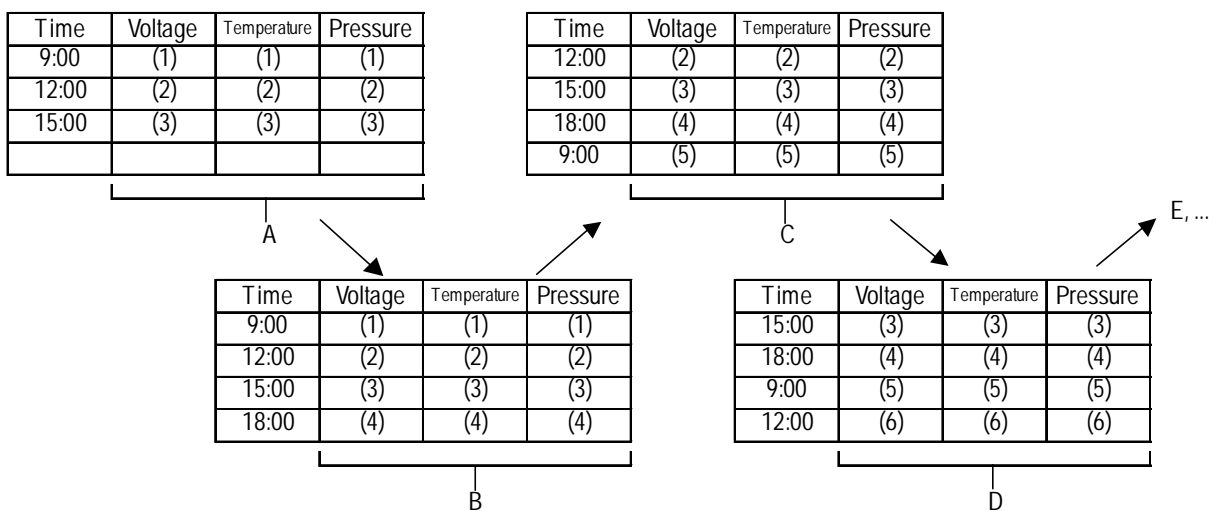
| Time | Voltage | Temperature | Pressure |
|---|---|---|---|
| 9:00 | (1) | (1) | (1) |
| 12:00 | (2) | (2) | (2) |
| 15:00 | (3) | (3) | (3) |
| | | | |

A

| Time | Voltage | Temperature | Pressure |
|---|---|---|---|
| 9:00 | (1) | (1) | (1) |
| 12:00 | (2) | (2) | (2) |
| 15:00 | (3) | (3) | (3) |
| 18:00 | (4) | (4) | (4) |

B

| Time | Voltage | Temperature | Pressure |
|---|---|---|---|
| 12:00 | (2) | (2) | (2) |
| 15:00 | (3) | (3) | (3) |
| 18:00 | (4) | (4) | (4) |
| 9:00 | (5) | (5) | (5) |

C

| Time | Voltage | Temperature | Pressure |
|---|---|---|---|
| 15:00 | (3) | (3) | (3) |
| 18:00 | (4) | (4) | (4) |
| 9:00 | (5) | (5) | (5) |
| 12:00 | (6) | (6) | (6) |

D

E, ...